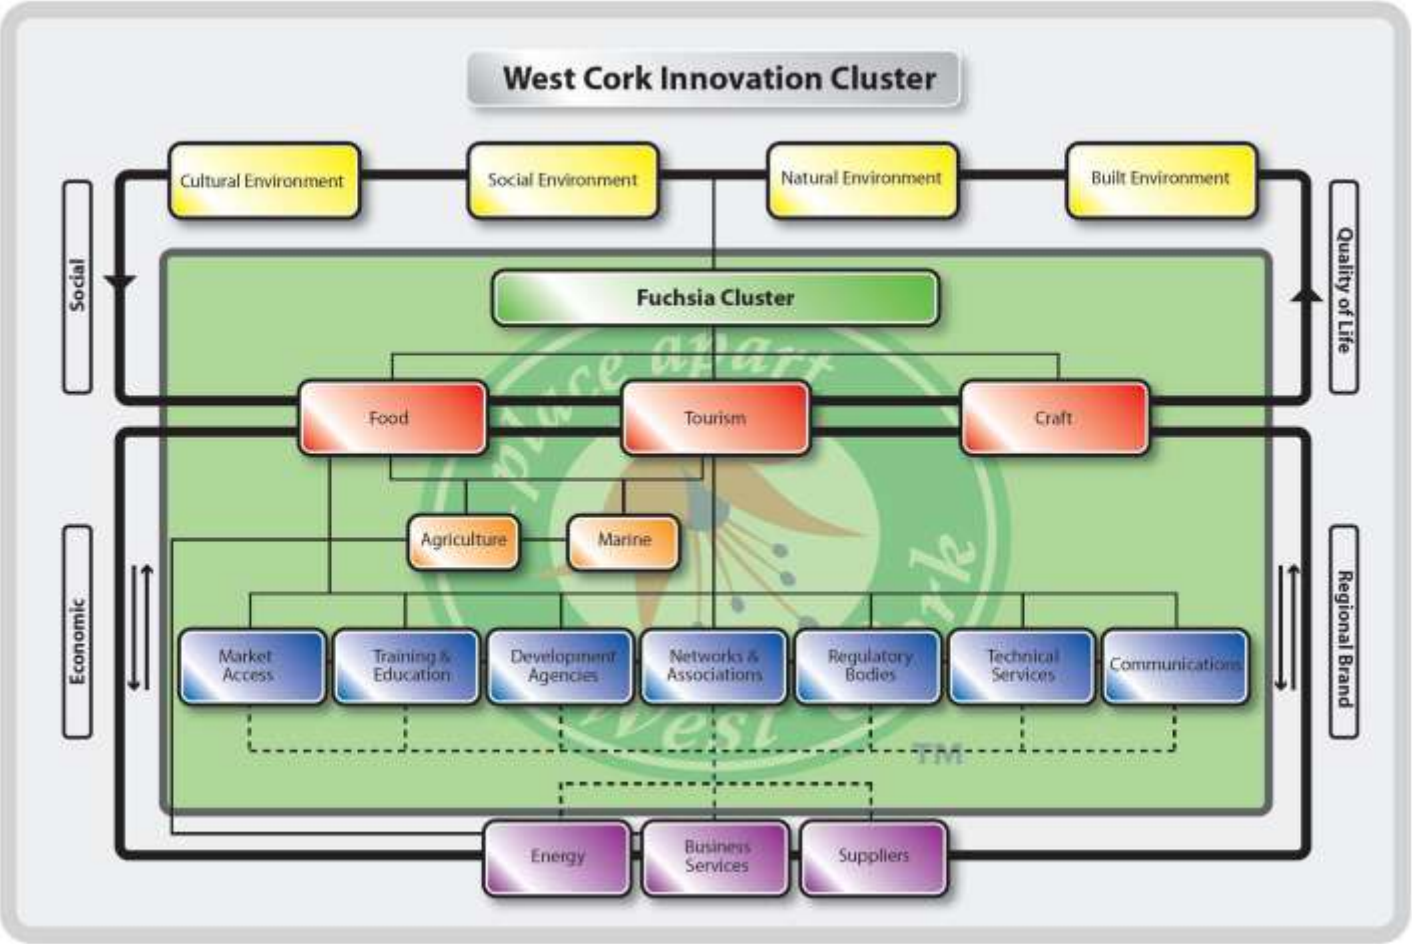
West Cork Innovation Cluster

Cultural Environment
Social Environment
Natural Environment
Built Environment

Social
Quality of Life

Fuchsia Cluster

Food
Tourism
Craft

Agriculture
Marine

Economic
Regional Brand

Market Access
Training & Education
Development Agencies
Networks & Associations
Regulatory Bodies
Technical Services
Communications

place apart West Cork TM

Energy
Business Services
Suppliers